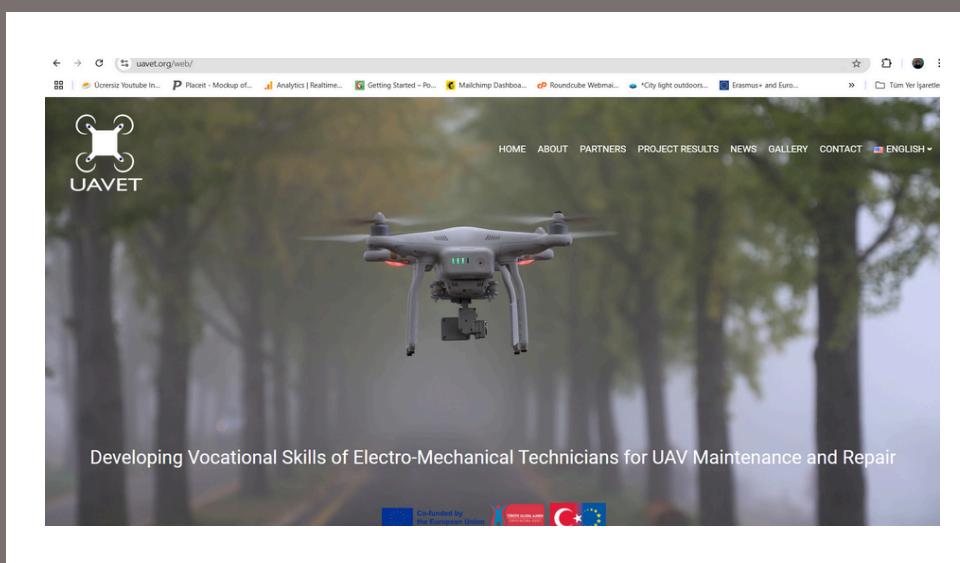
uavet.org/web/

Ücretsiz Youtube In... Placeit - Mockup of... Analytics | Realtime... Getting Started – Po... Mailchimp Dashboa... Roundcube Webmai... *City light outdoors... Erasmus+ and Euro... » Tüm Yer İşaretle

UAVET

HOME ABOUT PARTNERS PROJECT RESULTS NEWS GALLERY CONTACT ENGLISH

Developing Vocational Skills of Electro-Mechanical Technicians for UAV Maintenance and Repair

Co-funded by the European Union

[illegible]